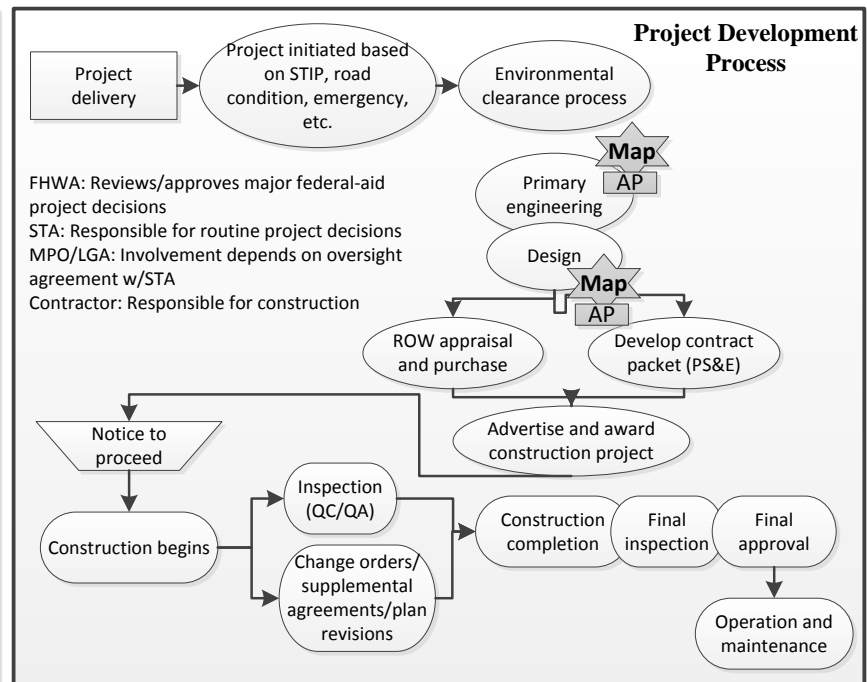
Project Development Process

Project delivery

Project initiated based on STIP, road condition, emergency, etc.

Environmental clearance process

Map
AP

Primary engineering

FHWA: Reviews/approves major federal-aid project decisions
STA: Responsible for routine project decisions
MPO/LGA: Involvement depends on oversight agreement w/STA
Contractor: Responsible for construction

Design

Map
AP

ROW appraisal and purchase

Develop contract packet (PS&E)

Advertise and award construction project

Notice to proceed

Construction begins

Inspection (QC/QA)

Change orders/ supplemental agreements/plan revisions

Construction completion

Final inspection

Final approval

Operation and maintenance